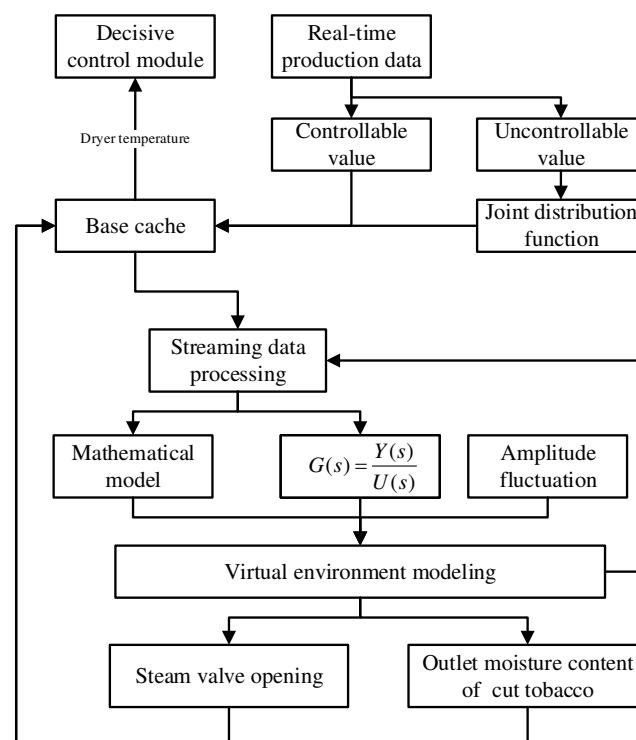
Decisive control module

Real-time production data

Dryer temperature

Controllable value

Uncontrollable value

Base cache

Joint distribution function

Streaming data processing

Mathematical model

$G(s)=\frac{Y(s)}{U(s)}$

Amplitude fluctuation

Virtual environment modeling

Steam valve opening

Outlet moisture content of cut tobacco